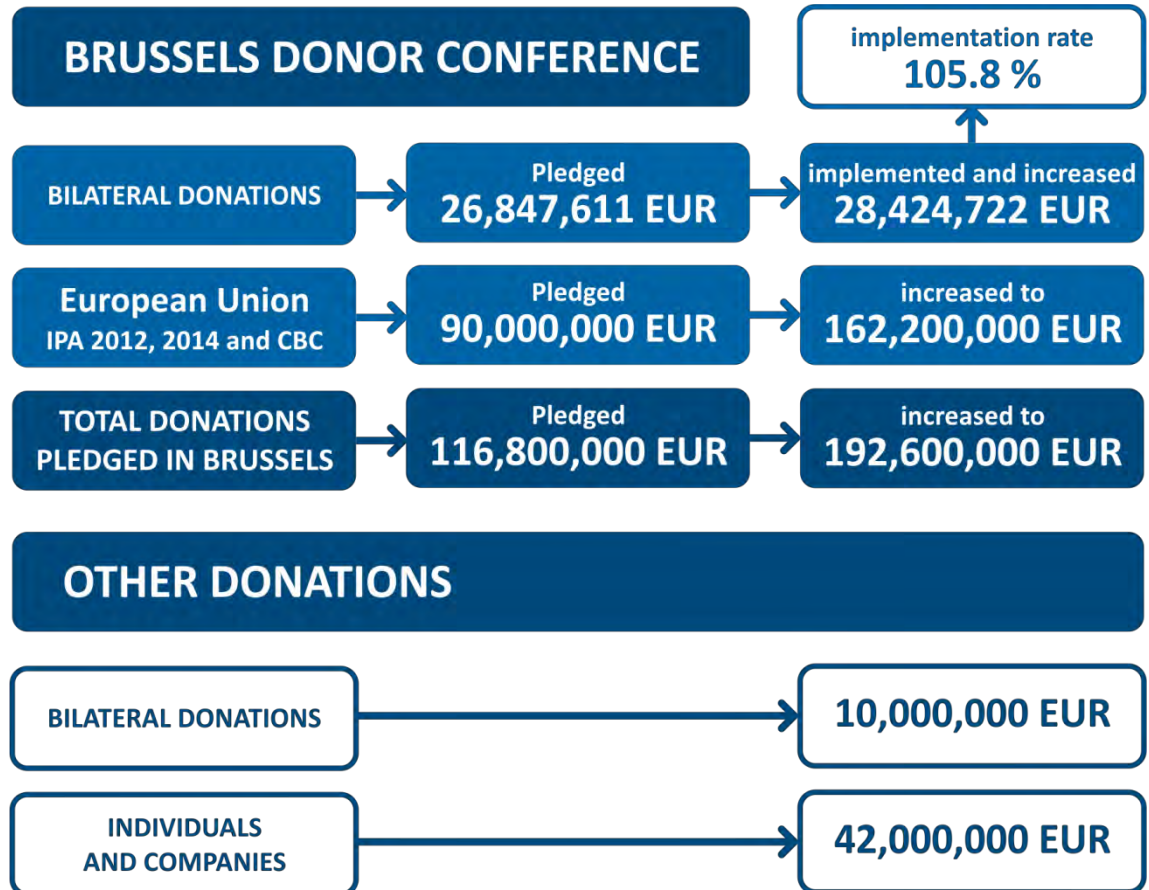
BRUSSELS DONOR CONFERENCE

implementation rate
105.8 %

BILATERAL DONATIONS

Pledged
26,847,611 EUR

implemented and increased
28,424,722 EUR

European Union
IPA 2012, 2014 and CBC

Pledged
90,000,000 EUR

increased to
162,200,000 EUR

TOTAL DONATIONS
PLEDGED IN BRUSSELS

Pledged
116,800,000 EUR

increased to
192,600,000 EUR

OTHER DONATIONS

BILATERAL DONATIONS

10,000,000 EUR

INDIVIDUALS
AND COMPANIES

42,000,000 EUR